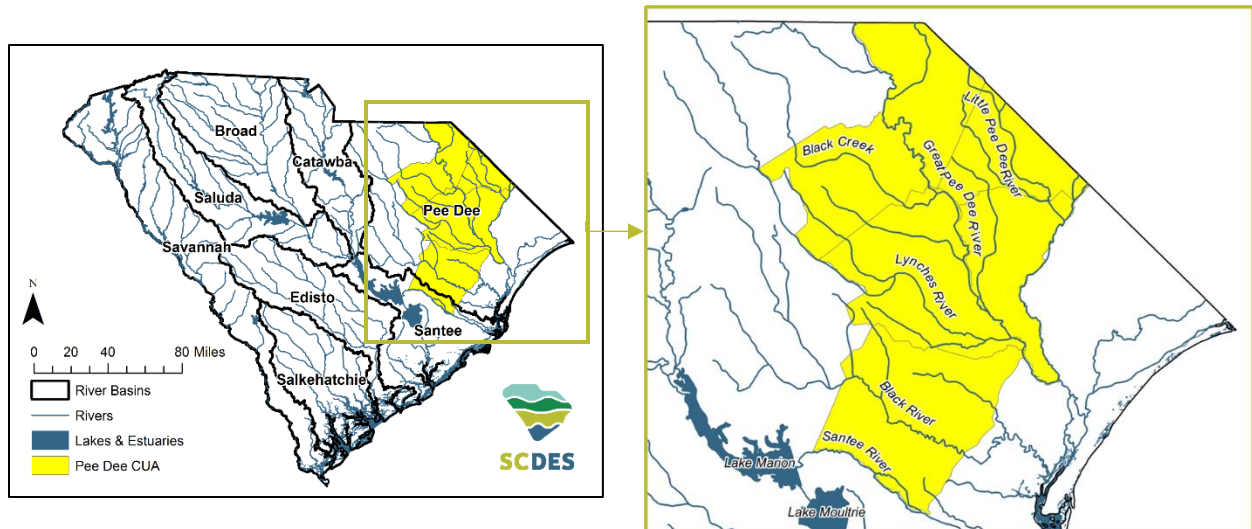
Broad
Catawba
Saluda
Pee Dee
Savannah
Edisto
Santee
Salkehatchie
N
0 20 40 80 Miles
River Basins
Rivers
Lakes & Estuaries
Pee Dee CUA
SCDES

Black Creek
Great Pee Dee River
Little Pee Dee River
Lynches River
Black River
Santee River
Lake Marion
Lake Moultrie